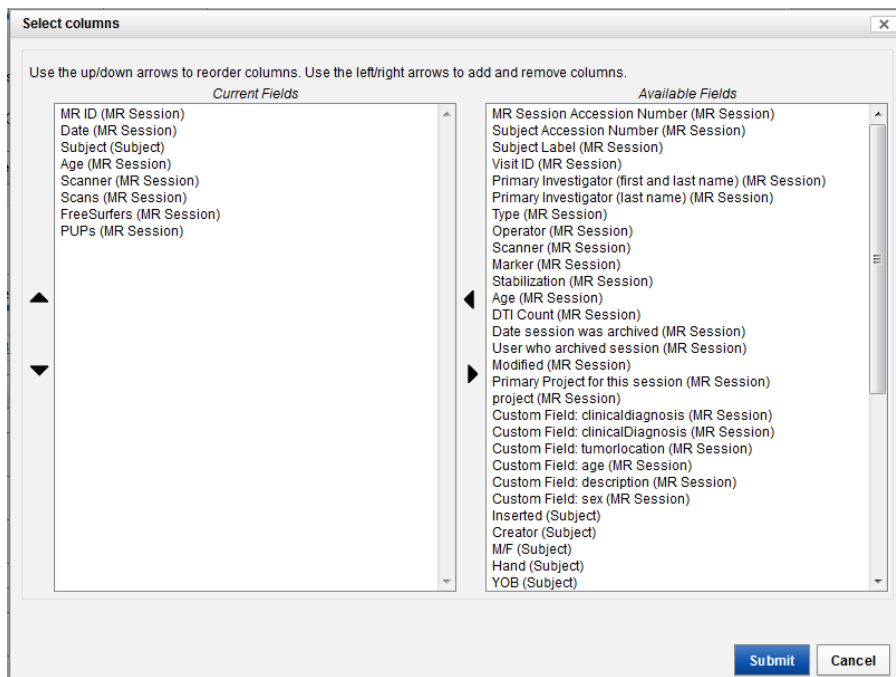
Select columns

Use the up/down arrows to reorder columns. Use the left/right arrows to add and remove columns.

Current Fields

MR ID (MR Session)
Date (MR Session)
Subject (Subject)
Age (MR Session)
Scanner (MR Session)
Scans (MR Session)
FreeSurfers (MR Session)
PUPs (MR Session)

Available Fields

MR Session Accession Number (MR Session)
Subject Accession Number (MR Session)
Subject Label (MR Session)
Visit ID (MR Session)
Primary Investigator (first and last name) (MR Session)
Primary Investigator (last name) (MR Session)
Type (MR Session)
Operator (MR Session)
Scanner (MR Session)
Marker (MR Session)
Stabilization (MR Session)
Age (MR Session)
DTI Count (MR Session)
Date session was archived (MR Session)
User who archived session (MR Session)
Modified (MR Session)
Primary Project for this session (MR Session)
project (MR Session)
Custom Field: clinicaldiagnosis (MR Session)
Custom Field: clinicalDiagnosis (MR Session)
Custom Field: tumorlocation (MR Session)
Custom Field: age (MR Session)
Custom Field: description (MR Session)
Custom Field: sex (MR Session)
Inserted (Subject)
Creator (Subject)
M/F (Subject)
Hand (Subject)
YOB (Subject)

Submit
Cancel